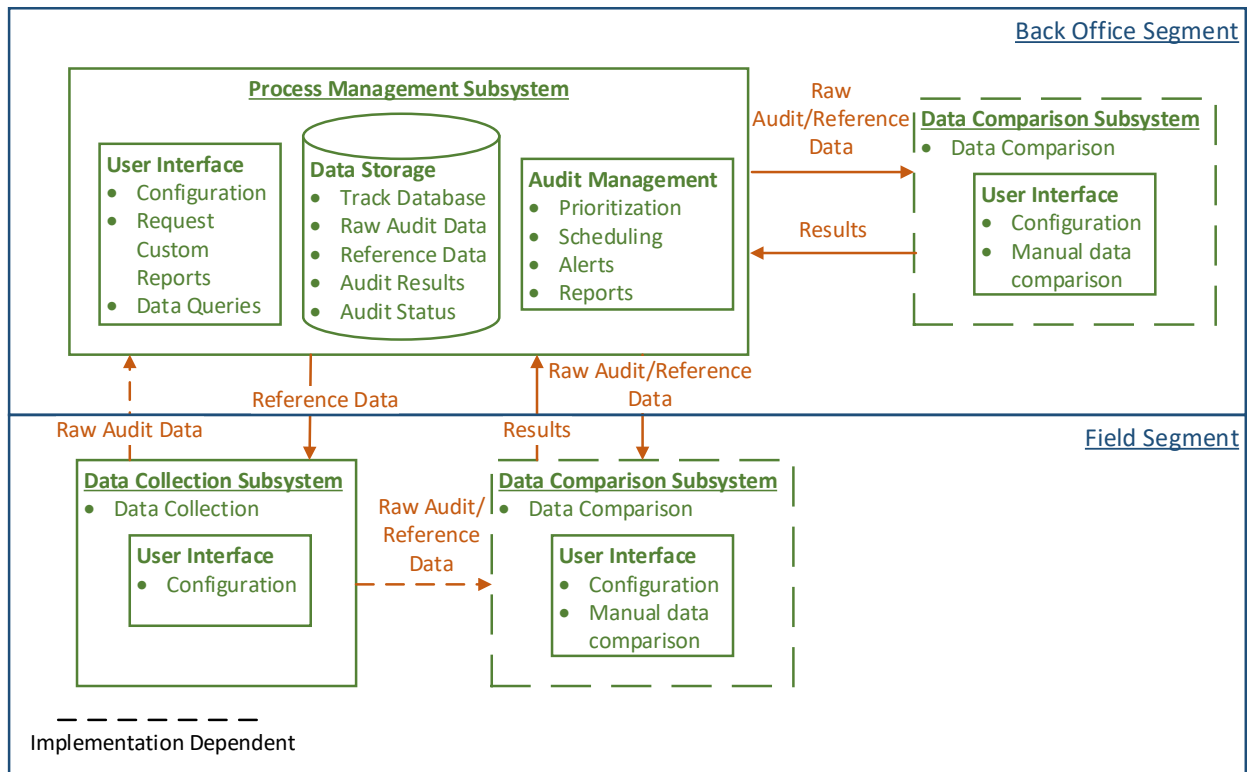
Back Office Segment

Process Management Subsystem

User Interface
- Configuration
- Request Custom Reports
- Data Queries

Data Storage
- Track Database
- Raw Audit Data
- Reference Data
- Audit Results
- Audit Status

Audit Management
- Prioritization
- Scheduling
- Alerts
- Reports

Raw Audit/Reference Data

Results

Data Comparison Subsystem
- Data Comparison

User Interface
- Configuration
- Manual data comparison

Raw Audit/Reference Data

Reference Data

Raw Audit Data

Results

Field Segment

Data Collection Subsystem
- Data Collection

User Interface
- Configuration

Raw Audit/Reference Data

Data Comparison Subsystem
- Data Comparison

User Interface
- Configuration
- Manual data comparison

Implementation Dependent